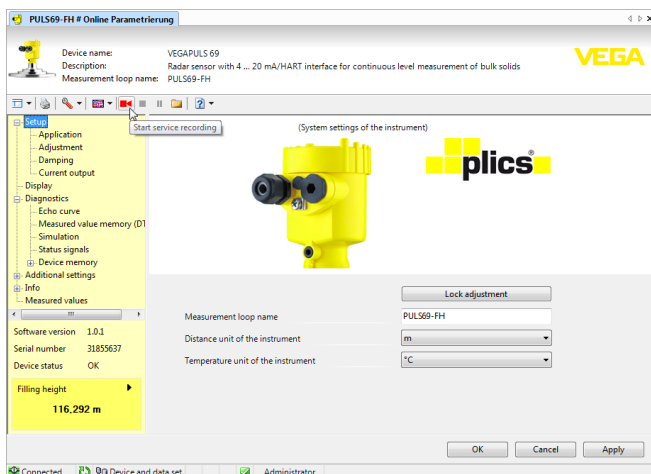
PULS69-FH # Online Parametrierung

Device name: VEGAPULS 69
Description: Radar sensor with 4 ... 20 mA/HART interface for continuous level measurement of bulk solids
Measurement loop name: PULS69-FH

VEGA

Start service recording

Setup
Application
Adjustment
Damping
Current output
Display
Diagnostics
Echo curve
Measured value memory (DT
Simulation
Status signals
Device memory
Additional settings
Info
Measured values

Software version 1.0.1
Serial number 31855637
Device status OK

Filling height
116,292 m

(System settings of the instrument)

plics®

Lock adjustment

| | |
|---|---|
| Measurement loop name | PULS69-FH |
| Distance unit of the instrument | m |
| Temperature unit of the instrument | °C |

OK Cancel Apply

Connected Device and data set Administrator